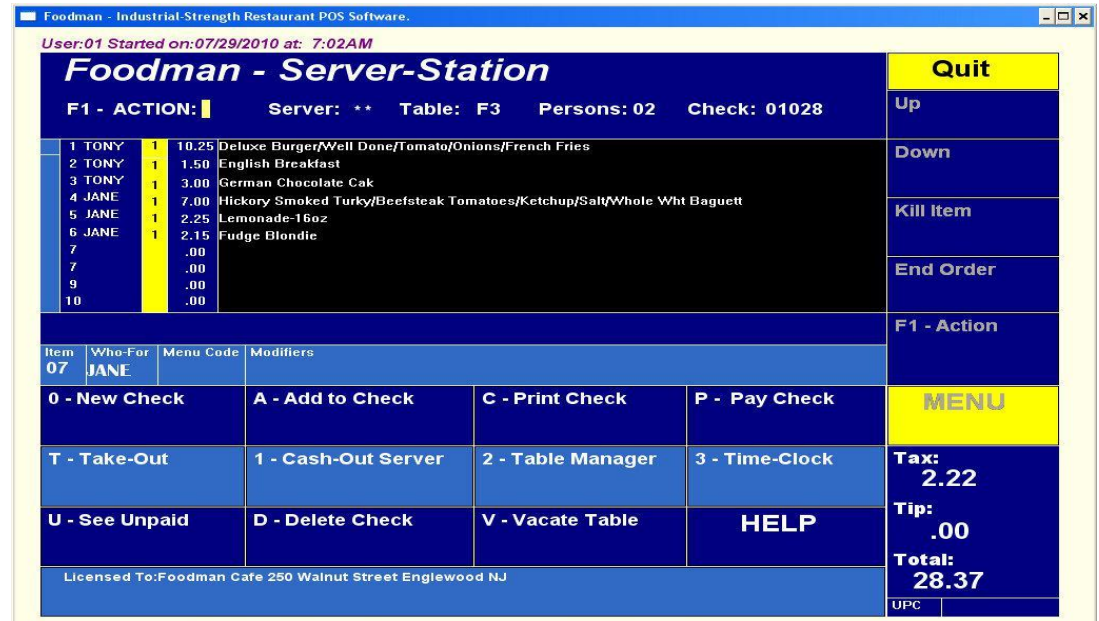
Foodman - Industrial-Strength Restaurant POS Software.

User:01 Started on:07/29/2010 at: 7:02AM

Foodman - Server-Station

F1 - ACTION: Server: ** Table: F3 Persons: 02 Check: 01028

| | | | |
|---|---|---|---|
| 1 TONY | 1 | 10.25 | Deluxe Burger/Well Done/Tomato/Onions/French Fries |
| 2 TONY | 1 | 1.50 | English Breakfast |
| 3 TONY | 1 | 3.00 | German Chocolate Cak |
| 4 JANE | 1 | 7.00 | Hickory Smoked Turky/Beefsteak Tomatoes/Ketchup/Salt/Whole Wht Baguett |
| 5 JANE | 1 | 2.25 | Lemonade-16oz |
| 6 JANE | 1 | 2.15 | Fudge Blondie |
| 7 | | .00 | |
| 7 | | .00 | |
| 9 | | .00 | |
| 10 | | .00 | |

Item 07 | Who-For JANE | Menu Code | Modifiers

0 - New Check
A - Add to Check
C - Print Check
P - Pay Check
T - Take-Out
1 - Cash-Out Server
2 - Table Manager
3 - Time-Clock
U - See Unpaid
D - Delete Check
V - Vacate Table
HELP

Licensed To:Foodman Cafe 250 Walnut Street Englewood NJ

Quit
Up
Down
Kill Item
End Order
F1 - Action
MENU
Tax: 2.22
Tip: .00
Total: 28.37
UPC